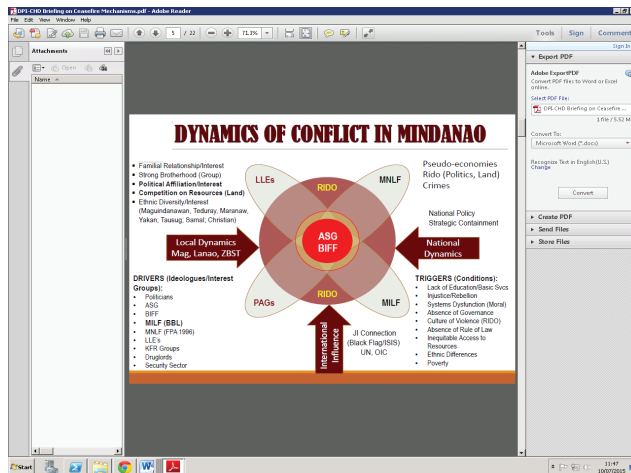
DPI-CHD Briefing on Ceasefire Mechanisms.pdf - Adobe Reader
File Edit View Window Help
5 / 22 71.3%
Tools Sign Comment
Attachments
Open
Name
Sign In
Export PDF
Adobe ExportPDF
Convert PDF files to Word or Excel online.
Select PDF File:
DPI-CHD Briefing on Ceasefire ...
1 file / 5.52 M
Convert To:
Microsoft Word (*.docx)
Recognize Text in English(U.S.)
Change
Convert
Create PDF
Send Files
Store Files

DYNAMICS OF CONFLICT IN MINDANAO

• Familial Relationship/Interest
• Strong Brotherhood (Group)
• Political Affiliation/Interest
• Competition on Resources (Land)
• Ethnic Diversity/Interest (Maguindanawan, Teduray, Maranaw, Yakan, Tausug, Samal, Christian)

LLEs
RIDO
MNLF
Pseudo-economies
Rido (Politics, Land)
Crimes

National Policy
Strategic Containment

Local Dynamics
Mag, Lanao, ZBST

ASG
BIFF

National Dynamics

PAGs
RIDO
MILF

DRIVERS (Ideologues/Interest Groups):
• Politicians
• ASG
• BIFF
• MILF (BBL)
• MNLF (FPA 1996)
• LLE's
• KFR Groups
• Druglords
• Security Sector

International Influence

JI Connection
(Black Flag/ISIS)
UN, OIC

TRIGGERS (Conditions):
• Lack of Education/Basic Svcs
• Injustice/Rebellion
• Systems Dysfunction (Moral)
• Absence of Governance
• Culture of Violence (RIDO)
• Absence of Rule of Law
• Inequitable Access to Resources
• Ethnic Differences
• Poverty

Start
11:47
10/07/2015